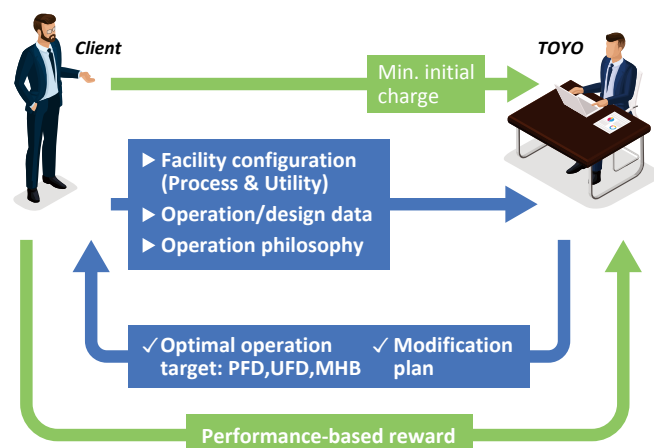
Client

TOYO

Min. initial charge

▶ Facility configuration (Process & Utility)
▶ Operation/design data
▶ Operation philosophy

✓Optimal operation target: PFD,UFD,MHB

✓ Modification plan

Performance-based reward